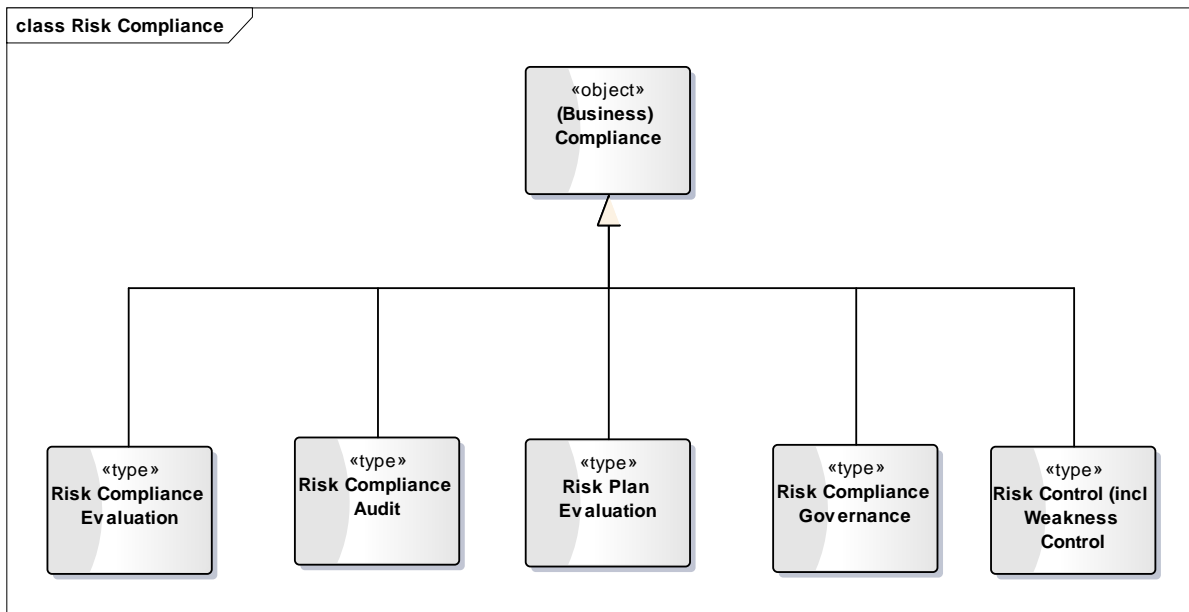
class Risk Compliance

«object»
(Business) Compliance

«type»
Risk Compliance Evaluation

«type»
Risk Compliance Audit

«type»
Risk Plan Evaluation

«type»
Risk Compliance Governance

«type»
Risk Control (incl Weakness Control